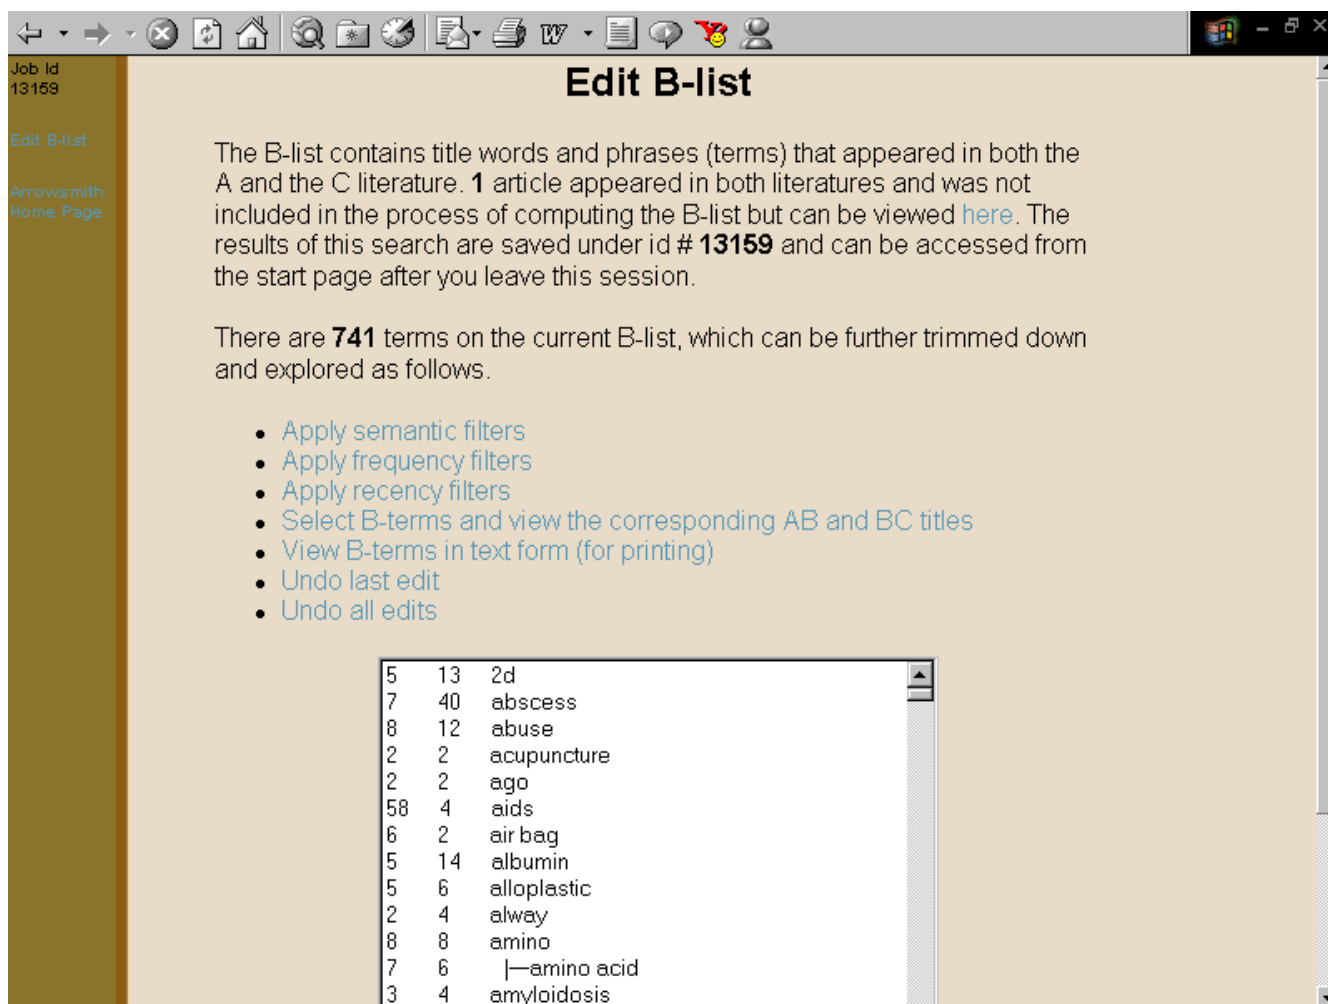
Job Id
13159

Edit B-list

Arrowsmith Home Page

Edit B-list

The B-list contains title words and phrases (terms) that appeared in both the A and the C literature. **1** article appeared in both literatures and was not included in the process of computing the B-list but can be viewed here. The results of this search are saved under id # **13159** and can be accessed from the start page after you leave this session.

There are **741** terms on the current B-list, which can be further trimmed down and explored as follows.

- Apply semantic filters
- Apply frequency filters
- Apply recency filters
- Select B-terms and view the corresponding AB and BC titles
- View B-terms in text form (for printing)
- Undo last edit
- Undo all edits

| | | |
|---|---|---|
| 5 | 13 | 2d |
| 7 | 40 | abscess |
| 8 | 12 | abuse |
| 2 | 2 | acupuncture |
| 2 | 2 | ago |
| 58 | 4 | aids |
| 6 | 2 | air bag |
| 5 | 14 | albumin |
| 5 | 6 | alloplastic |
| 2 | 4 | alway |
| 8 | 8 | amino |
| 7 | 6 | \|—amino acid |
| 3 | 4 | amyloidosis |